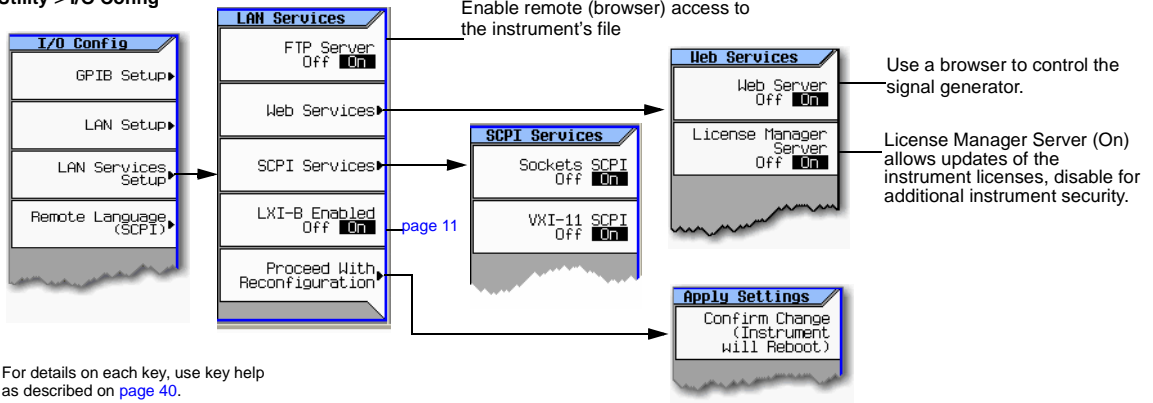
Utility > I/O Config

I/O Config
GPIB Setup
LAN Setup
LAN Services Setup
Remote Language (SCPI)

LAN Services
FTP Server Off On
Web Services
SCPI Services
LXI-B Enabled Off On
Proceed With Reconfiguration

Enable remote (browser) access to the instrument's file

page 11

SCPI Services
Sockets SCPI Off On
VXI-11 SCPI Off On

Web Services
Web Server Off On
License Manager Server Off On

Use a browser to control the signal generator.

License Manager Server (On) allows updates of the instrument licenses, disable for additional instrument security.

Apply Settings
Confirm Change (Instrument will Reboot)

For details on each key, use key help as described on page 40.